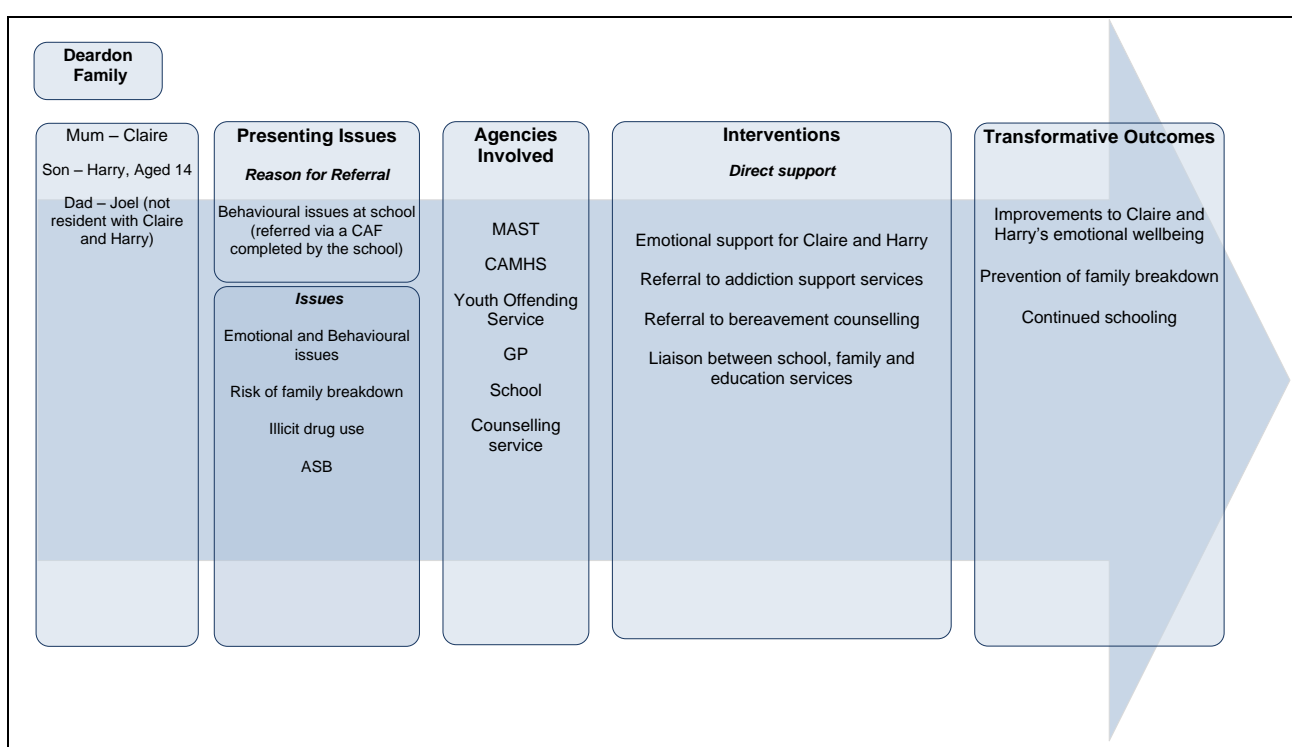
Deardon Family

Mum – Claire

Son – Harry, Aged 14

Dad – Joel (not resident with Claire and Harry)

Presenting Issues

Reason for Referral

Behavioural issues at school (referred via a CAF completed by the school)

Issues

Emotional and Behavioural issues

Risk of family breakdown

Illicit drug use

ASB

Agencies Involved

MAST

CAMHS

Youth Offending Service

GP

School

Counselling service

Interventions

Direct support

Emotional support for Claire and Harry

Referral to addiction support services

Referral to bereavement counselling

Liaison between school, family and education services

Transformative Outcomes

Improvements to Claire and Harry's emotional wellbeing

Prevention of family breakdown

Continued schooling